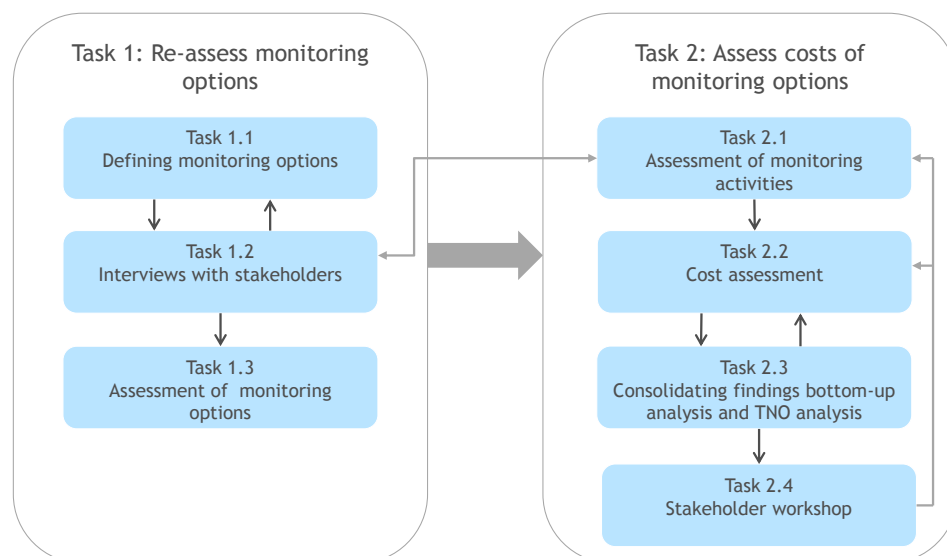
Task 1: Re-assess monitoring options

Task 1.1
Defining monitoring options

Task 1.2
Interviews with stakeholders

Task 1.3
Assessment of monitoring options

Task 2: Assess costs of monitoring options

Task 2.1
Assessment of monitoring activities

Task 2.2
Cost assessment

Task 2.3
Consolidating findings bottom-up analysis and TNO analysis

Task 2.4
Stakeholder workshop